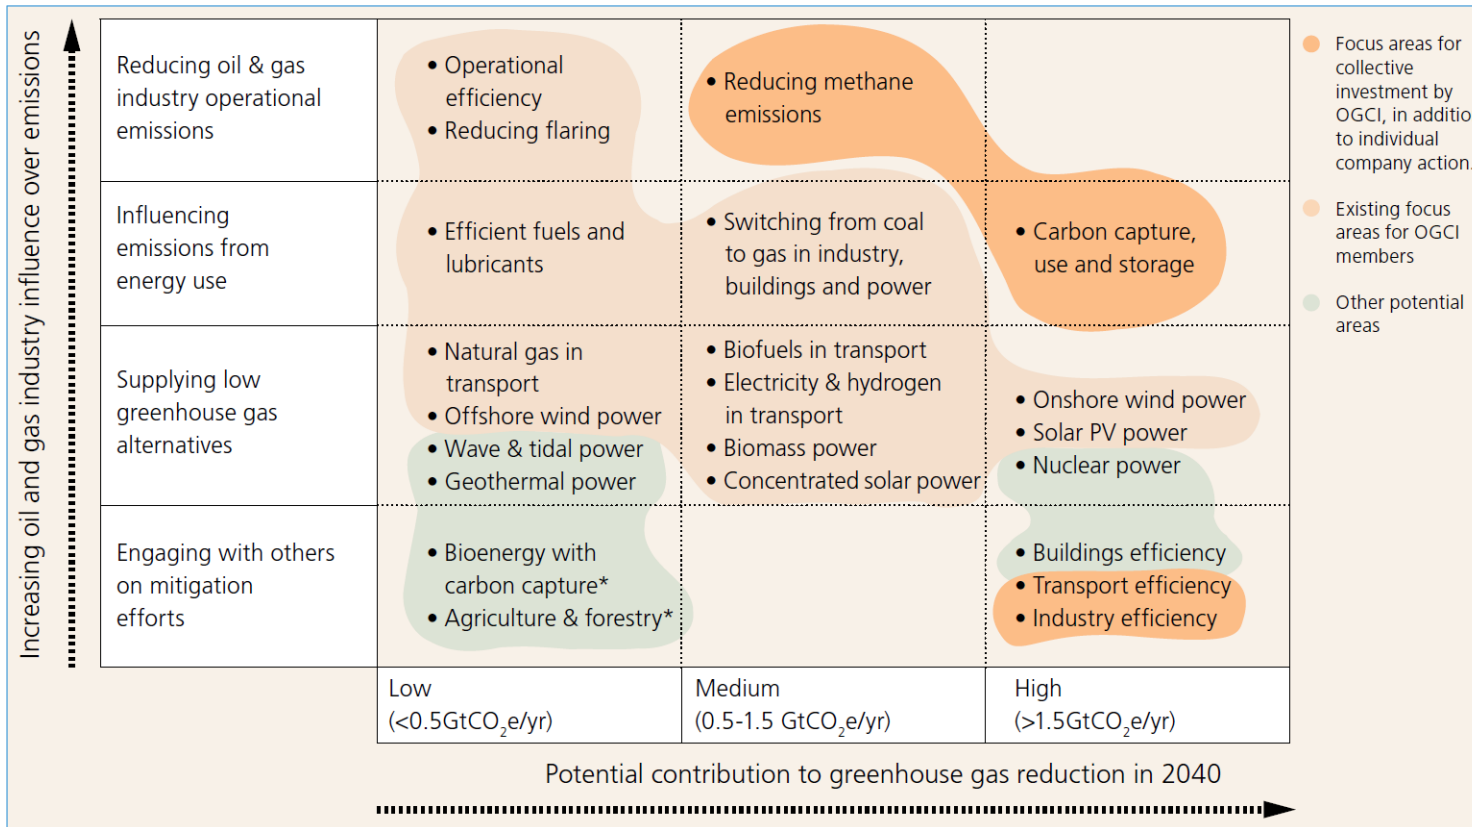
Increasing oil and gas industry influence over emissions

| | | | |
|---|---|---|---|
| Reducing oil & gas industry operational emissions | • Operational efficiency • Reducing flaring | • Reducing methane emissions | |
| Influencing emissions from energy use | • Efficient fuels and lubricants | • Switching from coal to gas in industry, buildings and power | • Carbon capture, use and storage |
| Supplying low greenhouse gas alternatives | • Natural gas in transport • Offshore wind power • Wave & tidal power • Geothermal power | • Biofuels in transport • Electricity & hydrogen in transport • Biomass power • Concentrated solar power | • Onshore wind power • Solar PV power • Nuclear power |
| Engaging with others on mitigation efforts | • Bioenergy with carbon capture* • Agriculture & forestry* | | • Buildings efficiency • Transport efficiency • Industry efficiency |
| | Low ($<0.5GtCO_2e/yr$) | Medium ($0.5-1.5 GtCO_2e/yr$) | High ($>1.5GtCO_2e/yr$) |

Potential contribution to greenhouse gas reduction in 2040

Focus areas for collective investment by OGCI, in additio to individual company action.

Existing focus areas for OGCI members

Other potential areas